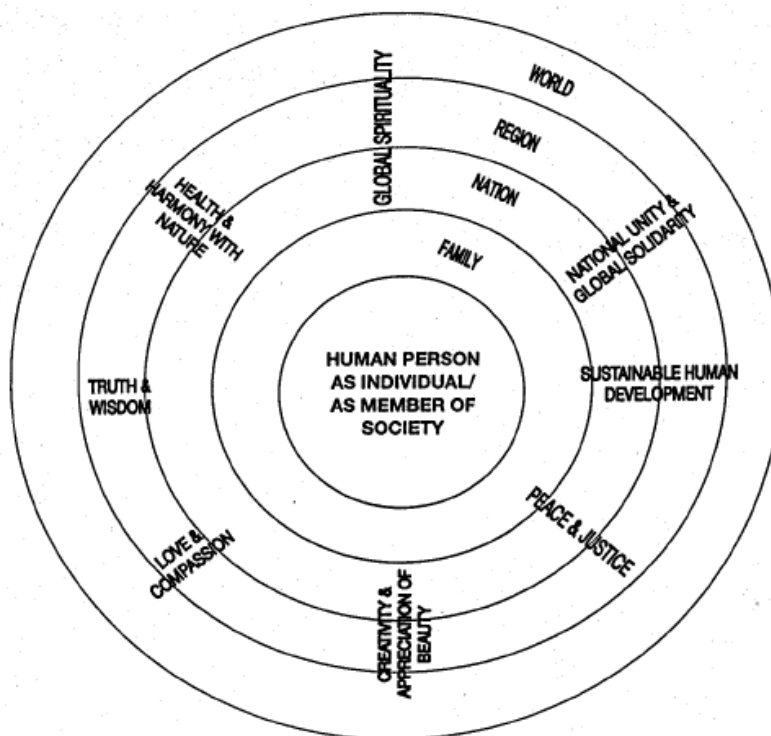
WORLD

REGION

NATION

FAMILY

GLOBAL SPIRITUALITY

HEALTH & HARMONY WITH NATURE

NATIONAL UNITY & GLOBAL SOLIDARITY

HUMAN PERSON AS INDIVIDUAL/ AS MEMBER OF SOCIETY

TRUTH & WISDOM

SUSTAINABLE HUMAN DEVELOPMENT

LOVE & COMPASSION

PEACE & JUSTICE

CREATIVITY & APPRECIATION OF BEAUTY